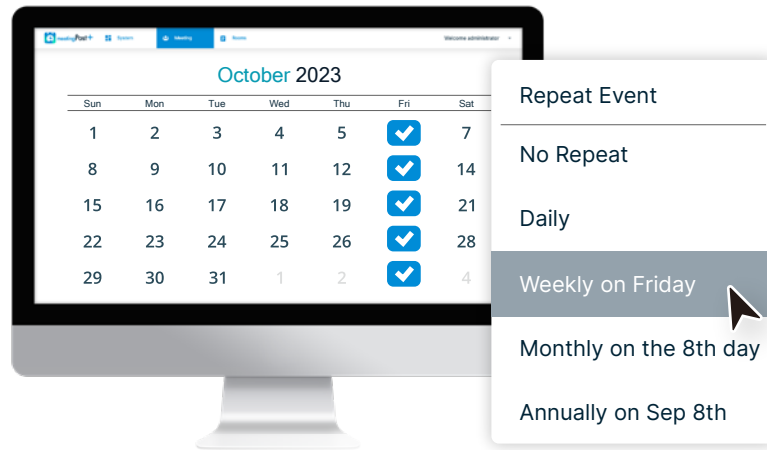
meetingPad+ System Meeting Rooms Welcome administrator

October 2023

| Sun | Mon | Tue | Wed | Thu | Fri | Sat |
|---|---|---|---|---|---|---|
| 1 | 2 | 3 | 4 | 5 | | 7 |
| 8 | 9 | 10 | 11 | 12 | | 14 |
| 15 | 16 | 17 | 18 | 19 | | 21 |
| 22 | 23 | 24 | 25 | 26 | | 28 |
| 29 | 30 | 31 | 1 | 2 | | 4 |

Repeat Event

No Repeat

Daily

Weekly on Friday

Monthly on the 8th day

Annually on Sep 8th